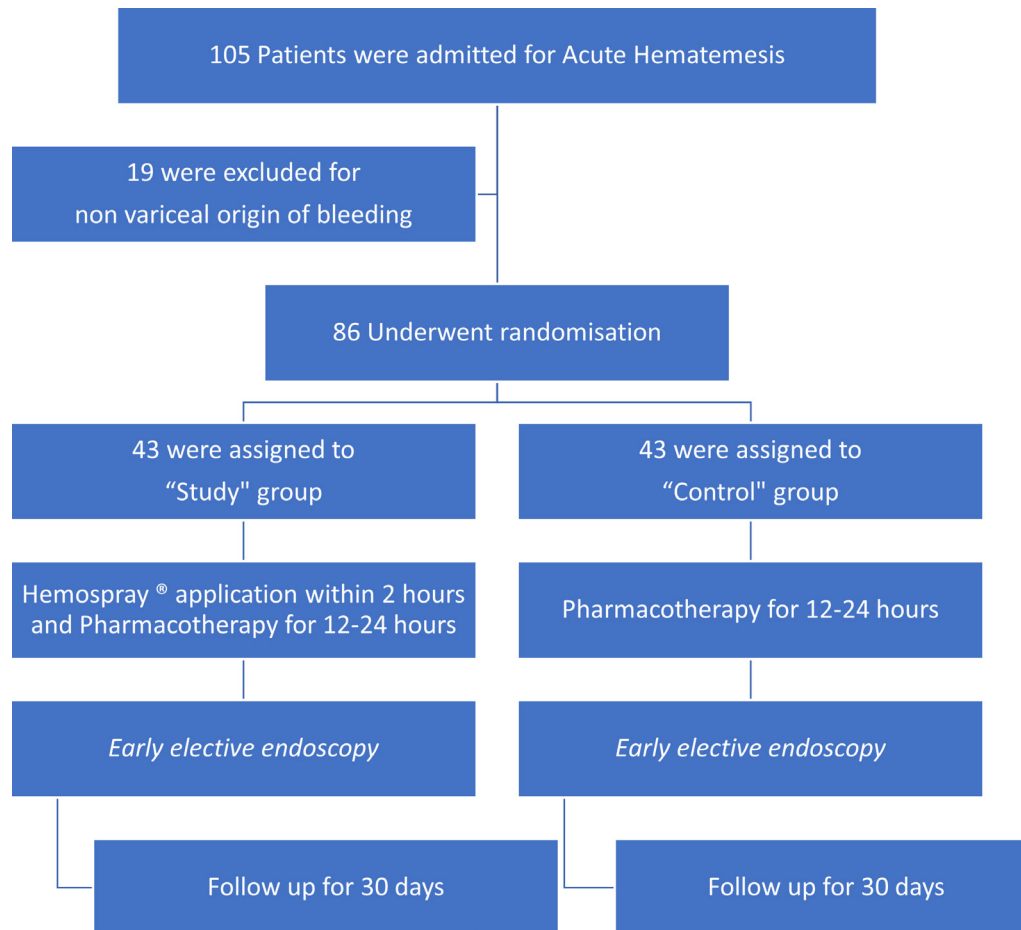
105 Patients were admitted for Acute Hematemesis

19 were excluded for non variceal origin of bleeding

86 Underwent randomisation

43 were assigned to “Study" group

43 were assigned to “Control" group

Hemospray ® application within 2 hours and Pharmacotherapy for 12-24 hours

Pharmacotherapy for 12-24 hours

*Early elective endoscopy*

*Early elective endoscopy*

Follow up for 30 days

Follow up for 30 days